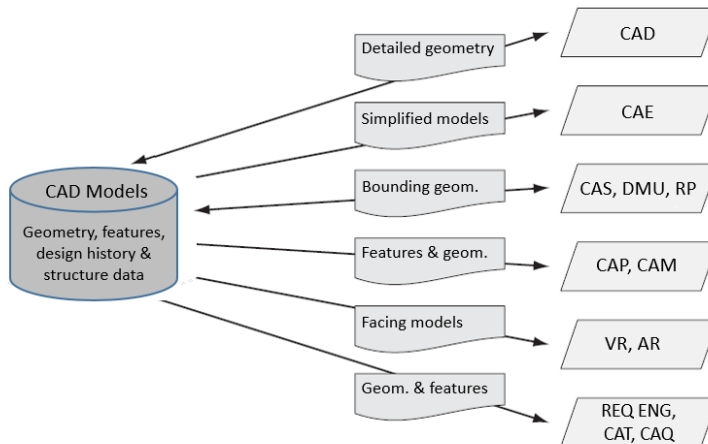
CAD Models

Geometry, features, design history & structure data

Detailed geometry

Simplified models

Bounding geom.

Features & geom.

Facing models

Geom. & features

CAD

CAE

CAS, DMU, RP

CAP, CAM

VR, AR

REQ ENG, CAT, CAQ